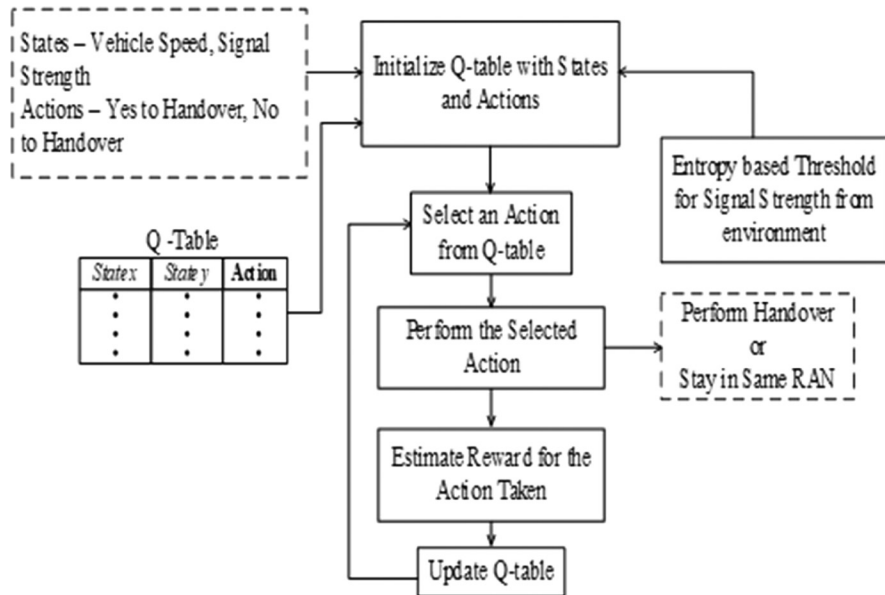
States – Vehicle Speed, Signal Strength
Actions – Yes to Handover, No to Handover

Initialize Q-table with States and Actions

Entropy based Threshold for Signal Strength from environment

Q -Table

| *State x* | *State y* | **Action** |
|---|---|---|
| ⋮ | ⋮ | ⋮ |

Select an Action from Q-table

Perform the Selected Action

Perform Handover or Stay in Same RAN

Estimate Reward for the Action Taken

Update Q-table